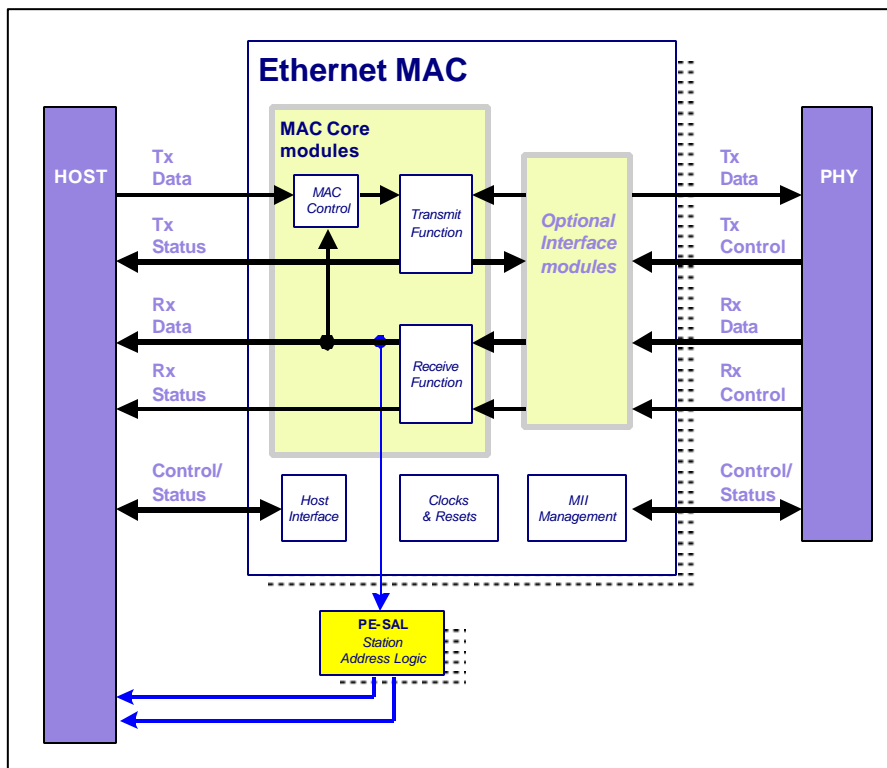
Ethernet MAC

MAC Core modules

HOST

Tx Data

Tx Status

Rx Data

Rx Status

Control/ Status

MAC Control

Transmit Function

Receive Function

Optional Interface modules

Tx Data

Tx Control

Rx Data

Rx Control

Control/ Status

PHY

Host Interface

Clocks & Resets

MII Management

PE-SAL
Station Address Logic